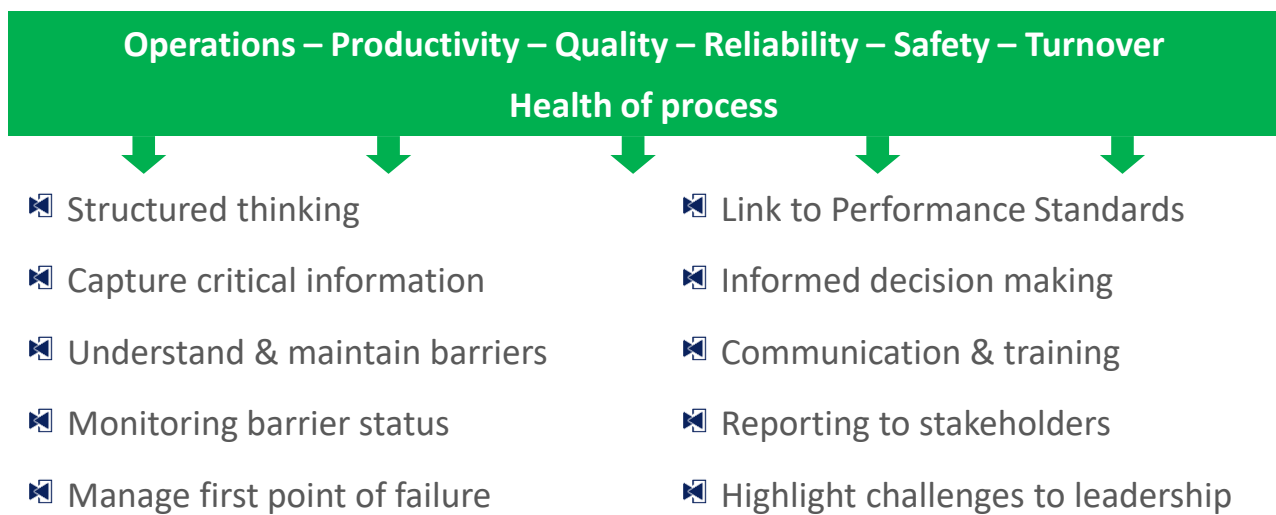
Operations – Productivity – Quality – Reliability – Safety – Turnover

Health of process

Structured thinking

Capture critical information

Understand & maintain barriers

Monitoring barrier status

Manage first point of failure

Link to Performance Standards

Informed decision making

Communication & training

Reporting to stakeholders

Highlight challenges to leadership